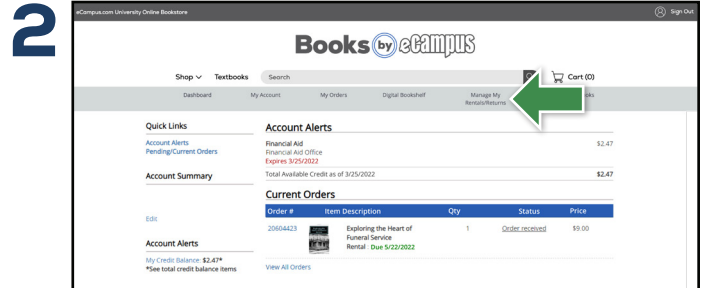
2

eCampus.com University Online Bookstore

Sign Out

Books by eCampus

Shop Textbooks Search

Cart (0)

Dashboard My Account My Orders Digital Bookshelf Manage My Rentals/Returns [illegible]ks

Quick Links

Account Alerts
Pending/Current Orders

Account Summary

Edit

Account Alerts

My Credit Balance: $2.47*
*See total credit balance items

Account Alerts

Financial Aid
Financial Aid Office
Expires 3/25/2022

$2.47

Total Available Credit as of 3/25/2022 $2.47

Current Orders

| Order # | Item Description | Qty | Status | Price |
|---|---|---|---|---|
| 20604423 | Exploring the Heart of Funeral Service Rental : Due 5/22/2022 | 1 | Order received | $9.00 |

View All Orders